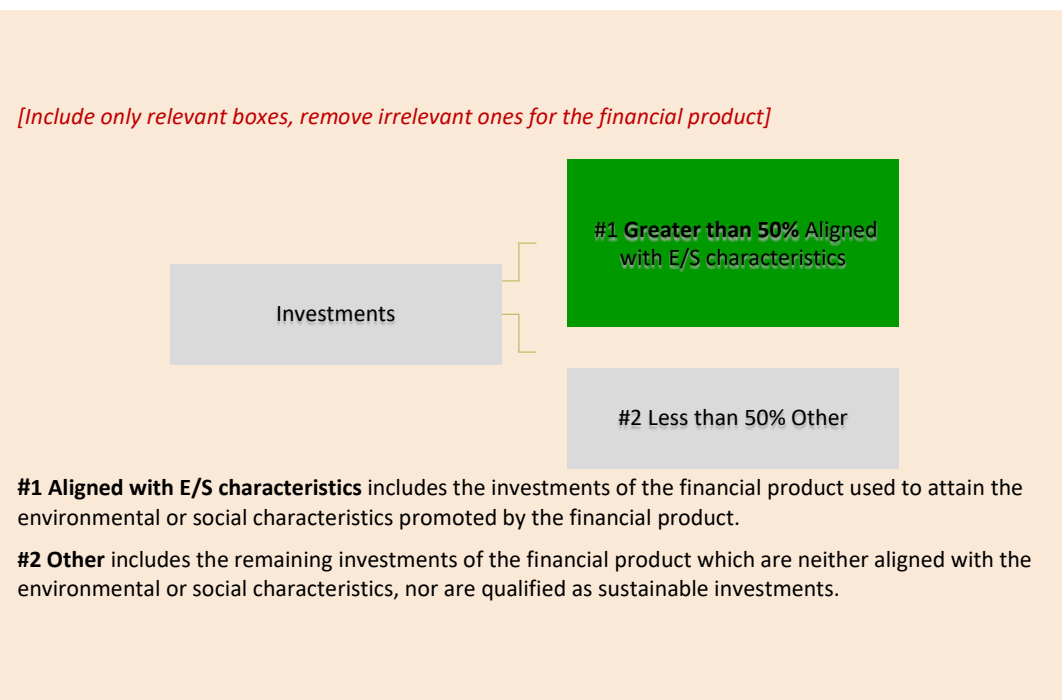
[Include only relevant boxes, remove irrelevant ones for the financial product]

Investments

#1 **Greater than 50%** Aligned with E/S characteristics

#2 Less than 50% Other

**#1 Aligned with E/S characteristics** includes the investments of the financial product used to attain the environmental or social characteristics promoted by the financial product.

**#2 Other** includes the remaining investments of the financial product which are neither aligned with the environmental or social characteristics, nor are qualified as sustainable investments.